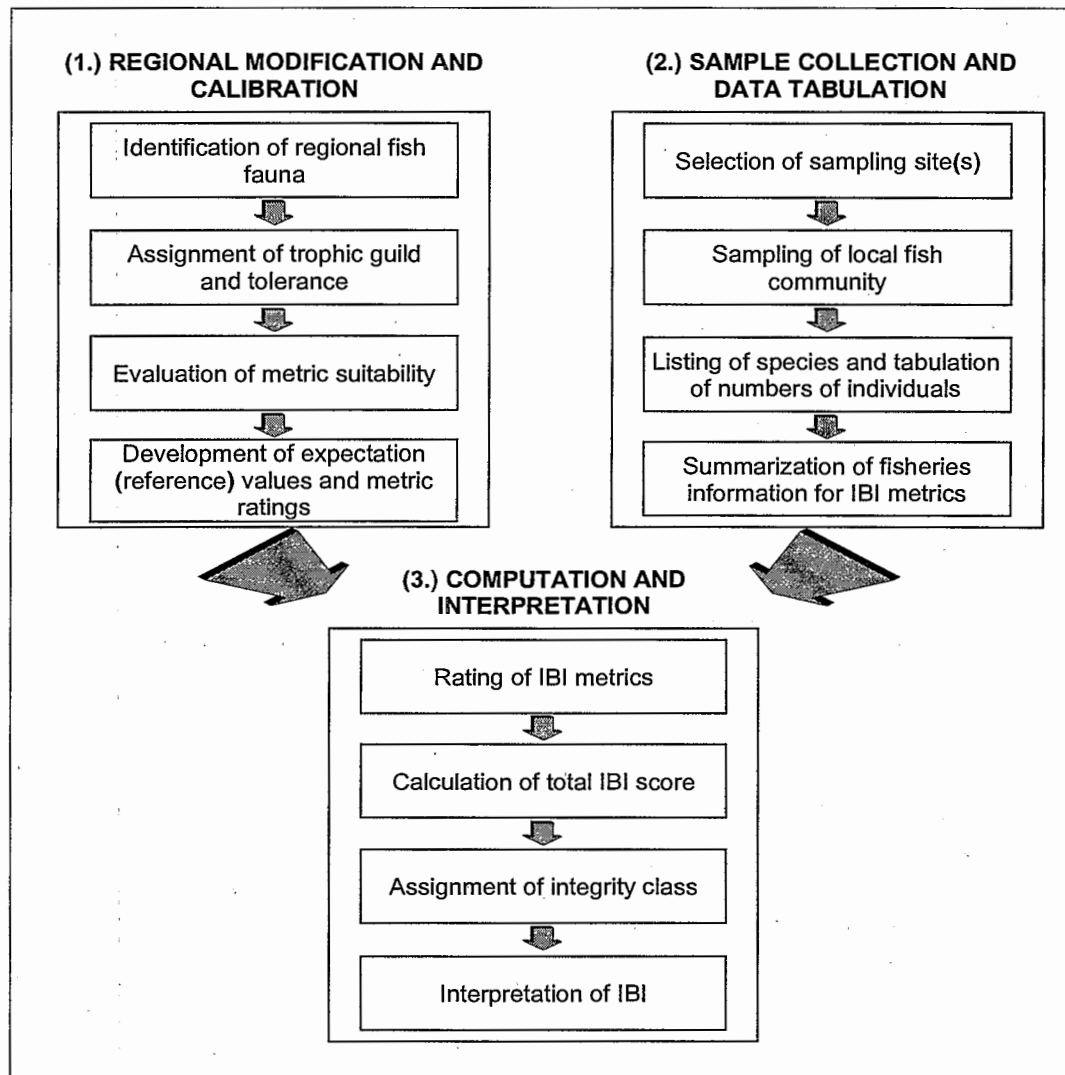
(1.) REGIONAL MODIFICATION AND CALIBRATION

Identification of regional fish fauna

Assignment of trophic guild and tolerance

Evaluation of metric suitability

Development of expectation (reference) values and metric ratings

(2.) SAMPLE COLLECTION AND DATA TABULATION

Selection of sampling site(s)

Sampling of local fish community

Listing of species and tabulation of numbers of individuals

Summarization of fisheries information for IBI metrics

(3.) COMPUTATION AND INTERPRETATION

Rating of IBI metrics

Calculation of total IBI score

Assignment of integrity class

Interpretation of IBI